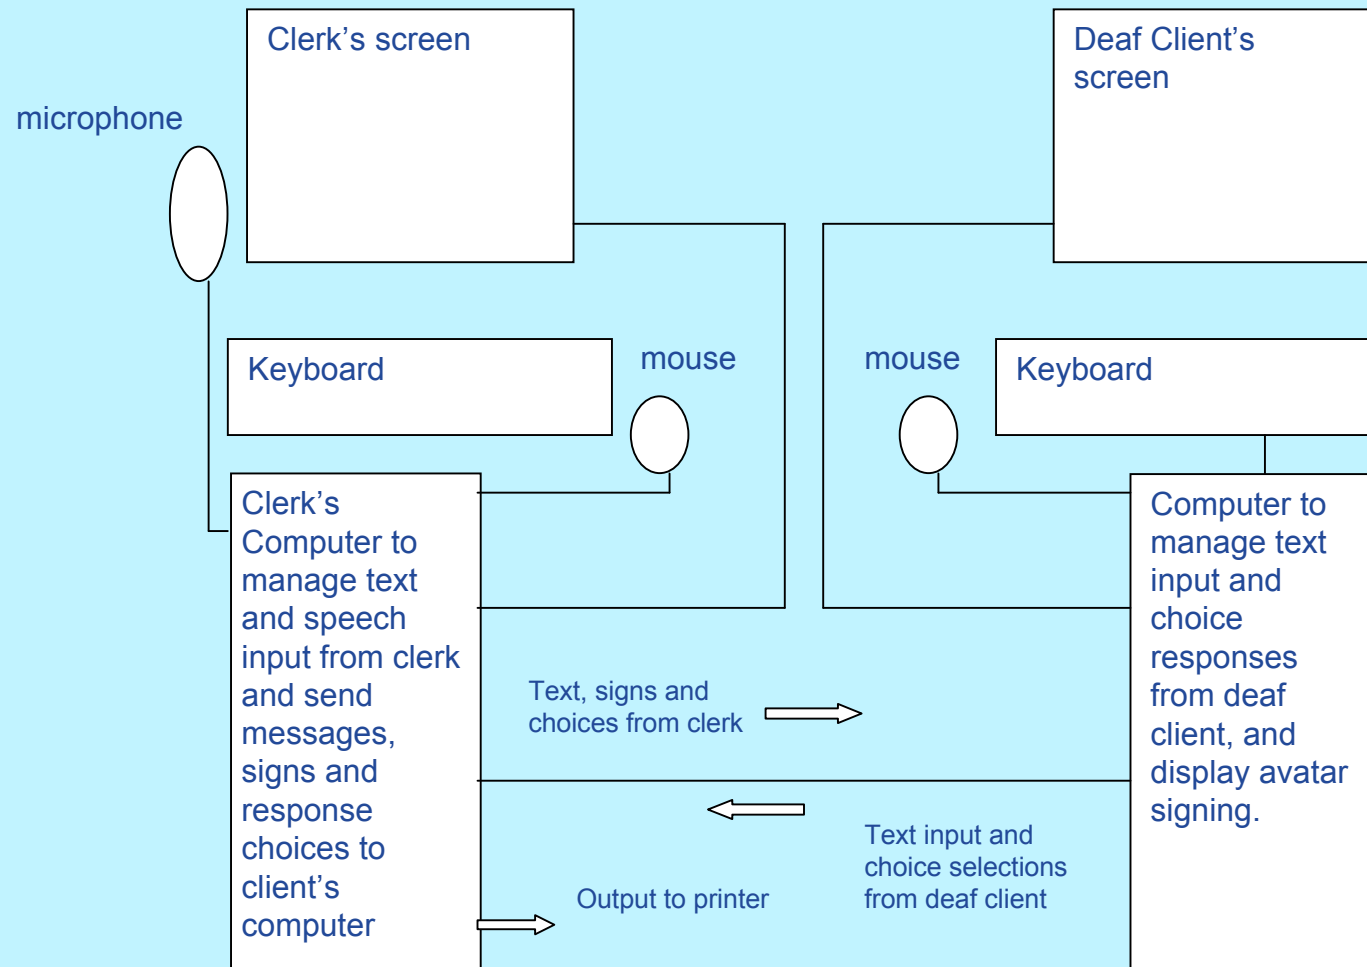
Clerk’s screen

Deaf Client’s screen

microphone

Keyboard

mouse

mouse

Keyboard

Clerk’s Computer to manage text and speech input from clerk and send messages, signs and response choices to client’s computer

Computer to manage text input and choice responses from deaf client, and display avatar signing.

Text, signs and choices from clerk

Text input and choice selections from deaf client

Output to printer